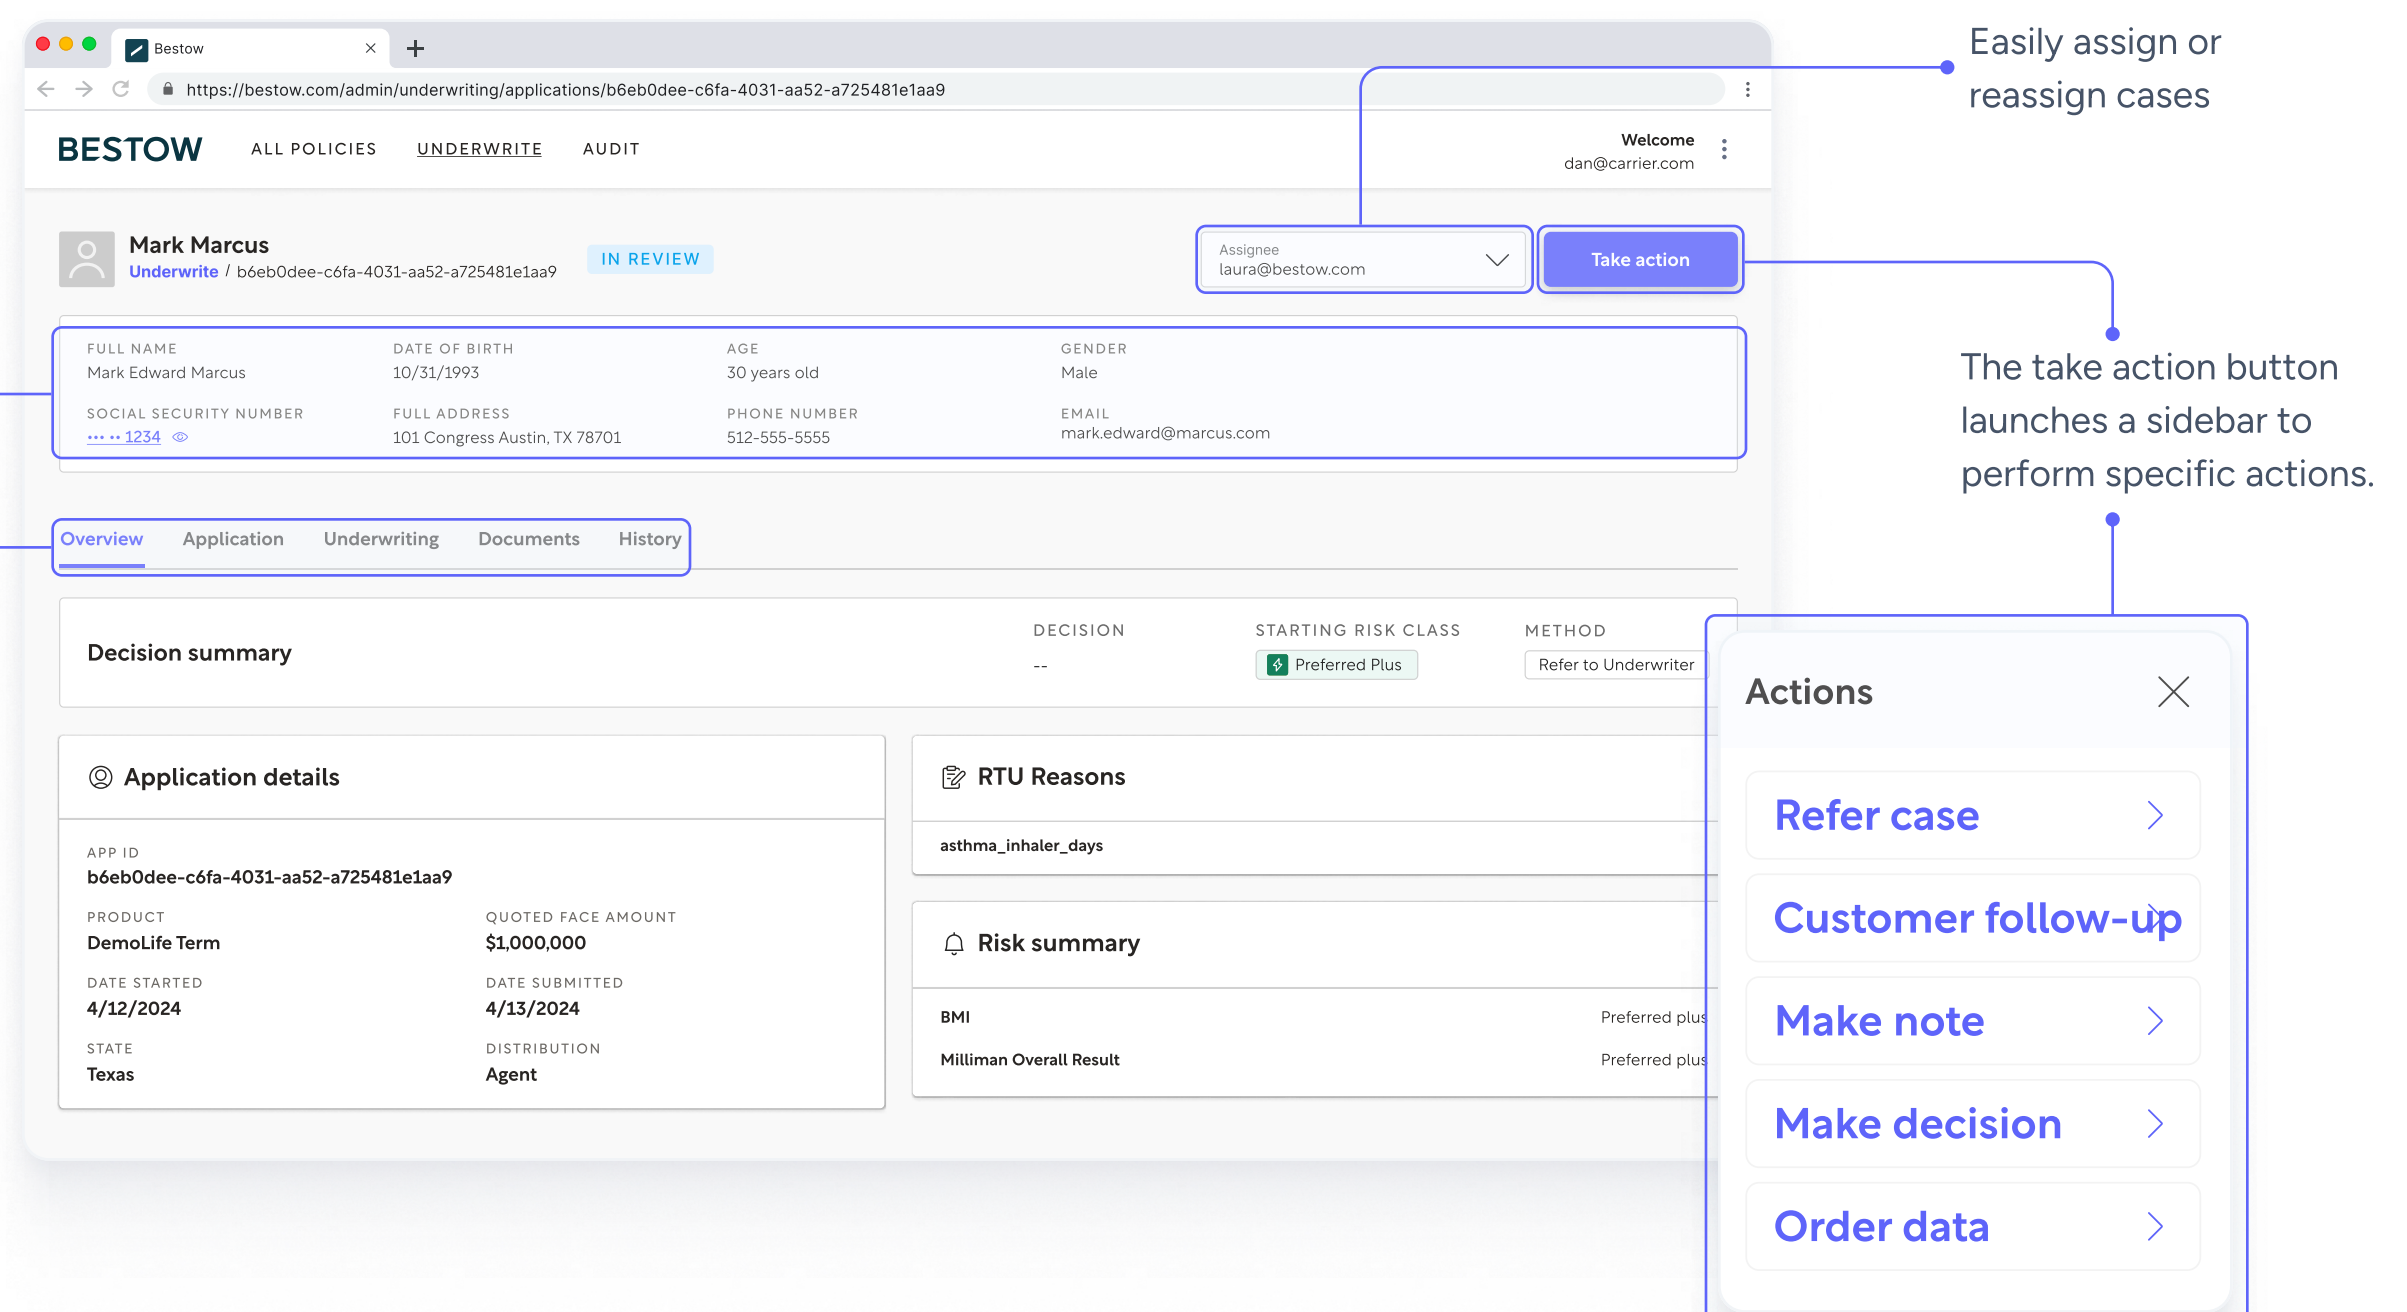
Bestow

https://bestow.com/admin/underwriting/applications/b6eb0dee-c6fa-4031-aa52-a725481e1aa9

BESTOW ALL POLICIES UNDERWRITE AUDIT

Welcome
dan@carrier.com

Easily assign or reassign cases

Mark Marcus
Underwrite / b6eb0dee-c6fa-4031-aa52-a725481e1aa9

IN REVIEW

Assignee
laura@bestow.com

Take action

The take action button launches a sidebar to perform specific actions.

| FULL NAME | DATE OF BIRTH | AGE | GENDER |
|---|---|---|---|
| Mark Edward Marcus | 10/31/1993 | 30 years old | Male |
| SOCIAL SECURITY NUMBER | FULL ADDRESS | PHONE NUMBER | EMAIL |
| ••• •• 1234 | 101 Congress Austin, TX 78701 | 512-555-5555 | mark.edward@marcus.com |

Overview Application Underwriting Documents History

Decision summary

DECISION
--

STARTING RISK CLASS
Preferred Plus

METHOD
Refer to Underwriter

Application details

APP ID
b6eb0dee-c6fa-4031-aa52-a725481e1aa9

PRODUCT
DemoLife Term

QUOTED FACE AMOUNT
$1,000,000

DATE STARTED
4/12/2024

DATE SUBMITTED
4/13/2024

STATE
Texas

DISTRIBUTION
Agent

RTU Reasons

asthma_inhaler_days

Risk summary

BMI Preferred plus
Milliman Overall Result Preferred plus

Actions

Refer case
Customer follow-up
Make note
Make decision
Order data